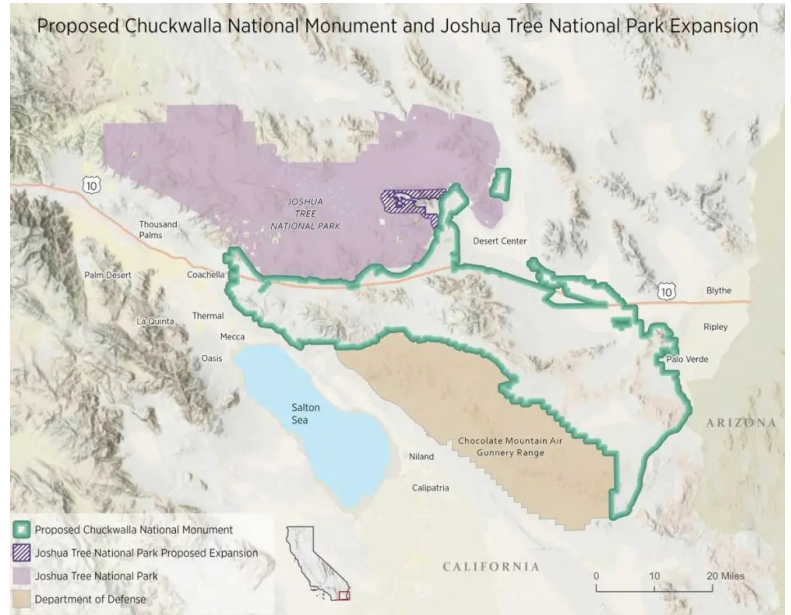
Proposed Chuckwalla National Monument and Joshua Tree National Park Expansion

10

JOSHUA TREE NATIONAL PARK

Thousand Palms

Desert Center

Palm Desert

Coachella

10

Blythe

La Quinta

Thermal

Ripley

Mecca

Oasis

Palo Verde

Salton Sea

ARIZONA

Chocolate Mountain Air Gunnery Range

Niland

Calipatria

Proposed Chuckwalla National Monument

Joshua Tree National Park Proposed Expansion

Joshua Tree National Park

Department of Defense

CALIFORNIA

0

10

20 Miles